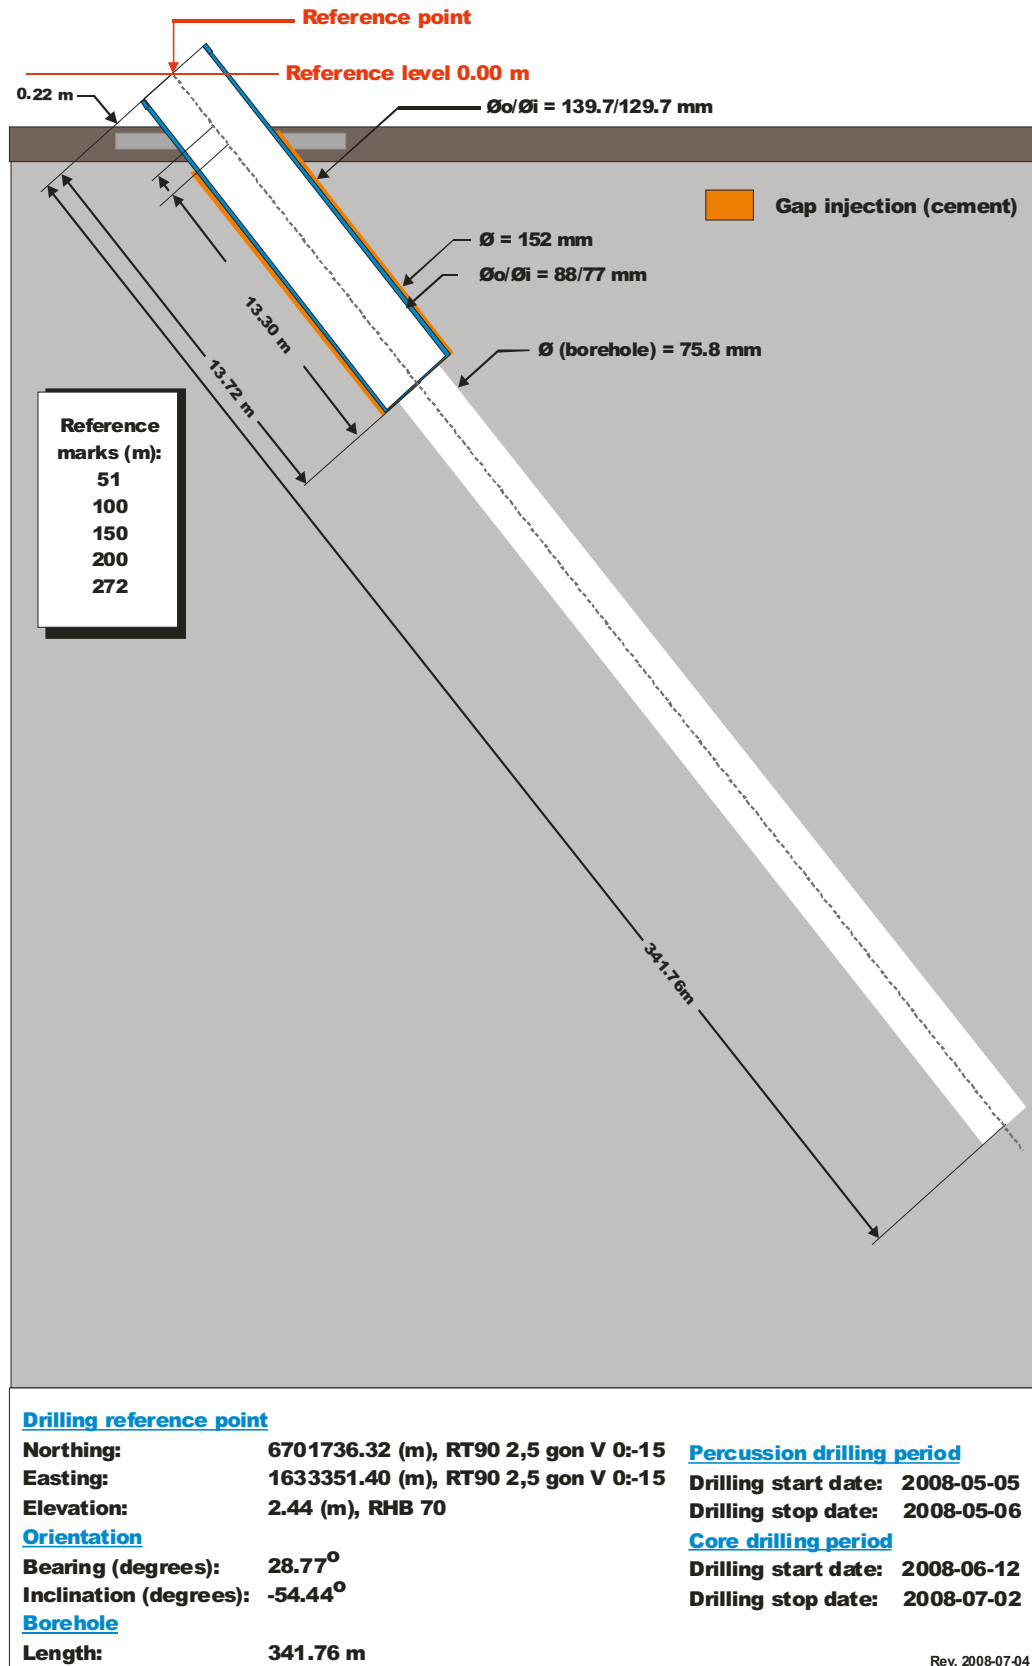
Reference point
Reference level 0.00 m
0.22 m
Øo/Øi = 139.7/129.7 mm
Gap injection (cement)
Ø = 152 mm
Øo/Øi = 88/77 mm
Ø (borehole) = 75.8 mm
13.30 m
13.72 m
Reference marks (m):
51
100
150
200
272
341.76m

Drilling reference point
Northing: 6701736.32 (m), RT90 2,5 gon V 0:-15
Easting: 1633351.40 (m), RT90 2,5 gon V 0:-15
Elevation: 2.44 (m), RHB 70
Orientation
Bearing (degrees): 28.77°
Inclination (degrees): -54.44°
Borehole
Length: 341.76 m

Percussion drilling period
Drilling start date: 2008-05-05
Drilling stop date: 2008-05-06
Core drilling period
Drilling start date: 2008-06-12
Drilling stop date: 2008-07-02

Rev. 2008-07-04